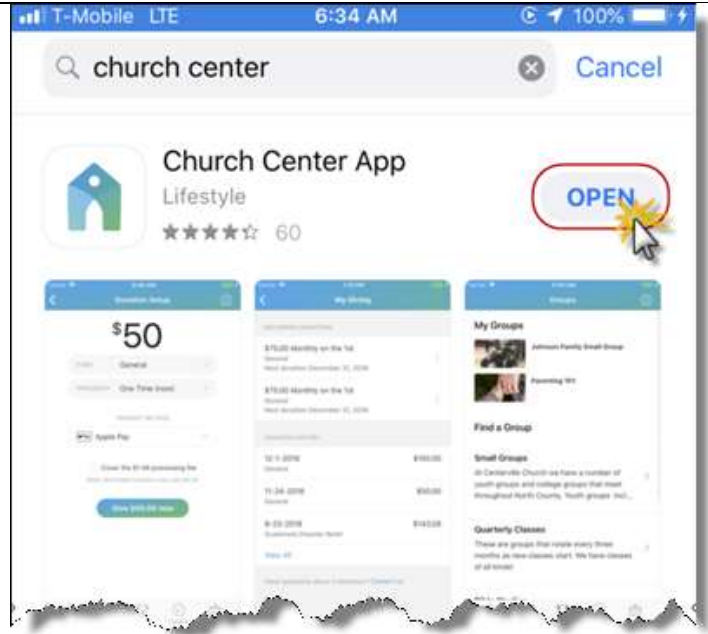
T-Mobile LTE 6:34 AM 100%

church center

Cancel

Church Center App

Lifestyle

60

OPEN

Donation Setup

$^{\$}50$

General

One Time (now)

Apple Pay

Give $50.00 now

My Giving

$75.00 Monthly on the 1st

$75.00 Monthly on the 1st

12-1-2018

$100.00

11-24-2018

$50.00

8-22-2018

$143.08

View All

Groups

My Groups

Johnson Family Small Group

Parenting 101

Find a Group

Small Groups

At Centerville Church we have a number of youth groups and college groups that meet throughout North County. Youth groups incl...

Quarterly Classes

These are groups that rotate every three months as new classes start. We have classes of all kinds!